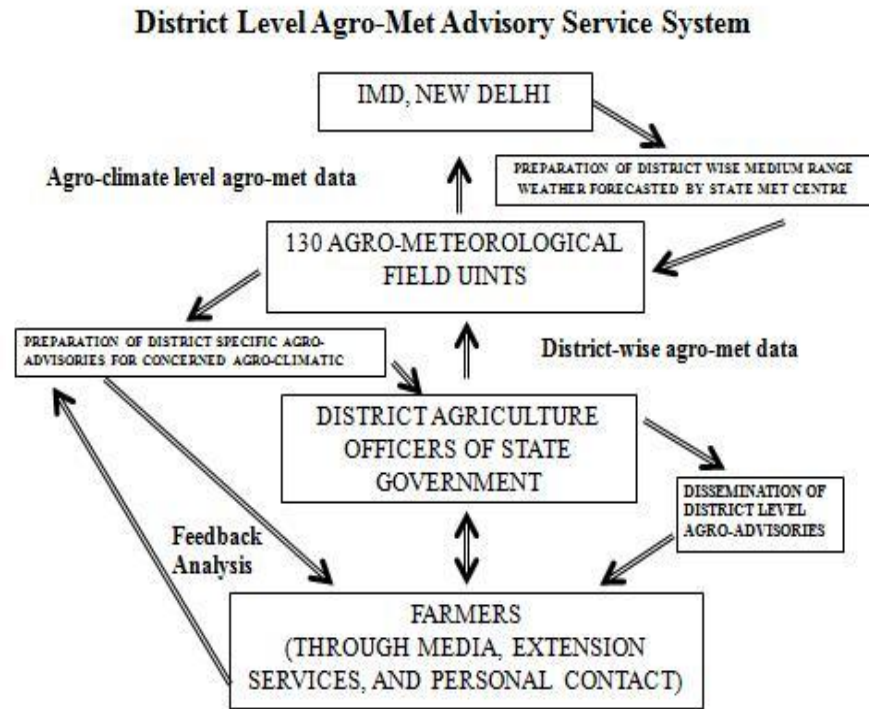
District Level Agro-Met Advisory Service System

IMD, NEW DELHI

PREPARATION OF DISTRICT WISE MEDIUM RANGE WEATHER FORECASTED BY STATE MET CENTRE

Agro-climate level agro-met data

130 AGRO-METEOROLOGICAL FIELD UINTS

PREPARATION OF DISTRICT SPECIFIC AGRO-ADVISORIES FOR CONCERNED AGRO-CLIMATIC

District-wise agro-met data

DISTRICT AGRICULTURE OFFICERS OF STATE GOVERNMENT

DISSEMINATION OF DISTRICT LEVEL AGRO-ADVISORIES

Feedback Analysis

FARMERS (THROUGH MEDIA, EXTENSION SERVICES, AND PERSONAL CONTACT)